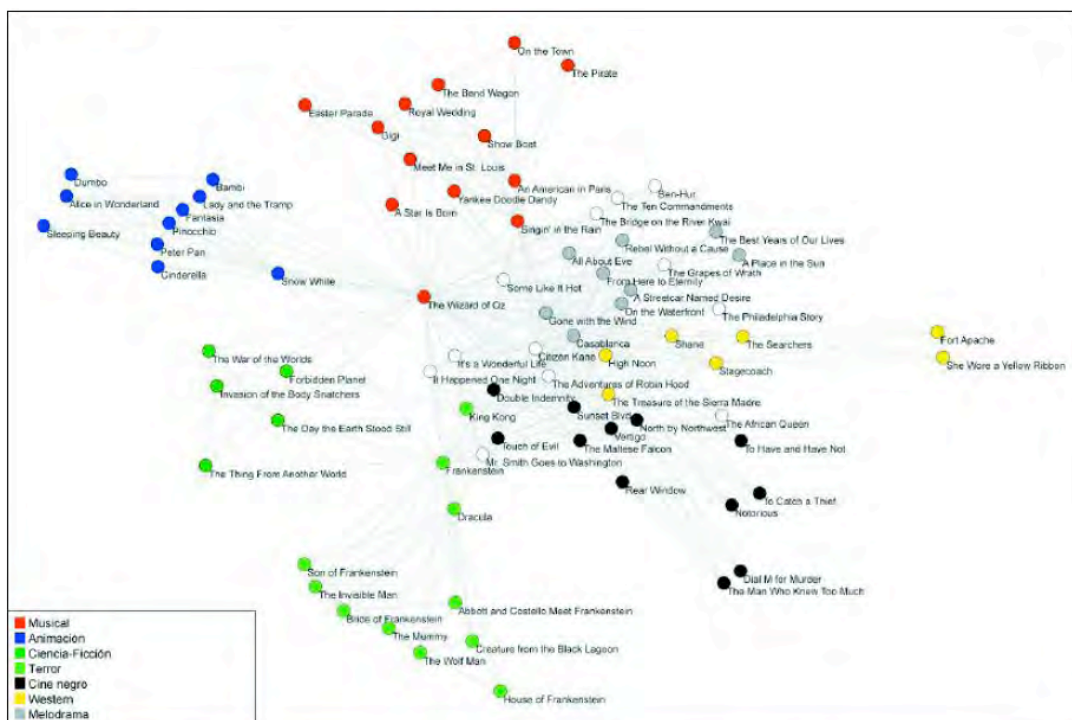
On the Town
The Pirate
The Band Wagon
Easter Parade
Royal Wedding
Gigi
Show Boat
Meet Me in St. Louis
An American in Paris
Yankee Doodle Dandy
A Star Is Born
Singin' in the Rain
Ben-Hur
The Ten Commandments
The Bridge on the River Kwai
Dumbo
Alice in Wonderland
Bambi
Lady and the Tramp
Fantasia
Pinocchio
Sleeping Beauty
Peter Pan
Cinderella
Snow White
The Wizard of Oz
Rebel Without a Cause
The Best Years of Our Lives
All About Eve
The Grapes of Wrath
A Place in the Sun
Some Like It Hot
From Here to Eternity
A Streetcar Named Desire
On the Waterfront
The Philadelphia Story
Gone with the Wind
Casablanca
Shane
The Searchers
Fort Apache
She Wore a Yellow Ribbon
The War of the Worlds
Forbidden Planet
Invasion of the Body Snatchers
It's a Wonderful Life
Citizen Kane
High Noon
Stagecoach
It Happened One Night
The Adventures of Robin Hood
Double Indemnity
The Treasure of the Sierra Madre
King Kong
Sunset Blvd.
North by Northwest
The African Queen
The Day the Earth Stood Still
Vertigo
Touch of Evil
The Maltese Falcon
To Have and Have Not
Mr. Smith Goes to Washington
The Thing From Another World
Frankenstein
Rear Window
To Catch a Thief
Notorious
Dracula
Dial M for Murder
The Man Who Knew Too Much
Son of Frankenstein
The Invisible Man
Abbott and Costello Meet Frankenstein
Bride of Frankenstein
The Mummy
Creature from the Black Lagoon
The Wolf Man
House of Frankenstein
Musical
Animacion
Ciencia-Ficción
Terror
Cine negro
Western
Melodrama